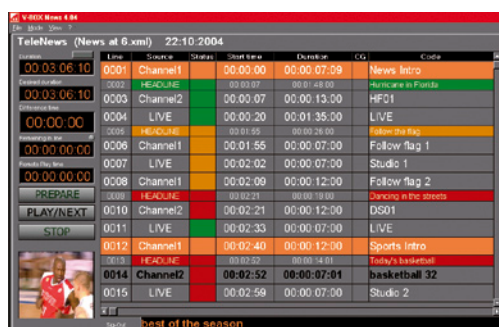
V-BOX News 4.04
File Mode View ?

TeleNews (News at 6.xml) 22:10:2004

Duration
00:03:06:10
Desired duration
00:03:06:10
Difference time
00:00:00
Remaining in line
00:00:00:00
Results Play time
00:00:00:00

PREPARE
PLAY/NEXT
STOP

| Line | Source | Status | Start time | Duration | CG | Code |
|---|---|---|---|---|---|---|
| 0001 | Channel1 | | 00:00:00 | 00:00:07:09 | | News Intro |
| 0002 | HEADLINE | | 00:00:07 | 00:01:48:00 | | Hurricane in Florida |
| 0003 | Channel2 | | 00:00:07 | 00:00:13:00 | | HF01 |
| 0004 | LIVE | | 00:00:20 | 00:01:35:00 | | LIVE |
| 0005 | HEADLINE | | 00:01:55 | 00:00:26:00 | | Follow the flag |
| 0006 | Channel1 | | 00:01:55 | 00:00:07:00 | | Follow flag 1 |
| 0007 | LIVE | | 00:02:02 | 00:00:07:00 | | Studio 1 |
| 0008 | Channel1 | | 00:02:09 | 00:00:12:00 | | Follow flag 2 |
| 0009 | HEADLINE | | 00:02:21 | 00:00:19:00 | | Dancing in the streets |
| 0010 | Channel2 | | 00:02:21 | 00:00:12:00 | | DS01 |
| 0011 | LIVE | | 00:02:33 | 00:00:07:00 | | LIVE |
| 0012 | Channel1 | | 00:02:40 | 00:00:12:00 | | Sports Intro |
| 0013 | HEADLINE | | 00:02:52 | 00:00:14:01 | | Today's basketball |
| 0014 | Channel2 | | 00:02:52 | 00:00:07:01 | | basketball 32 |
| 0015 | LIVE | | 00:02:59 | 00:00:07:00 | | Studio 2 |

best of the season